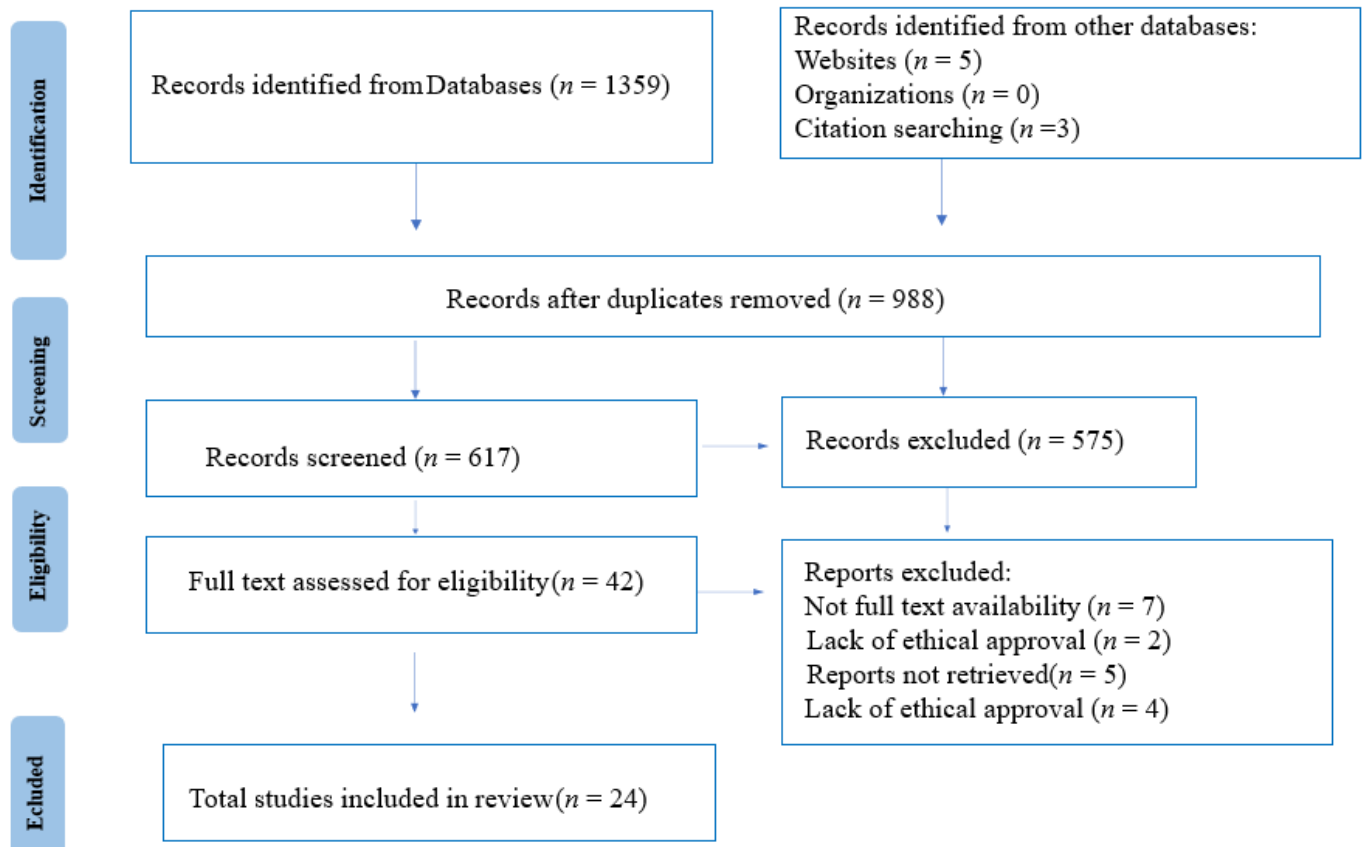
Identification

Records identified fromDatabases ($n$ = 1359)

Records identified from other databases:
Websites ($n$ = 5)
Organizations ($n$ = 0)
Citation searching ($n$ =3)

Screening

Records after duplicates removed ($n$ = 988)

Records screened ($n$ = 617)

Records excluded ($n$ = 575)

Eligibility

Full text assessed for eligibility($n$ = 42)

Reports excluded:
Not full text availability ($n$ = 7)
Lack of ethical approval ($n$ = 2)
Reports not retrieved($n$ = 5)
Lack of ethical approval ($n$ = 4)

Ecluded

Total studies included in review($n$ = 24)